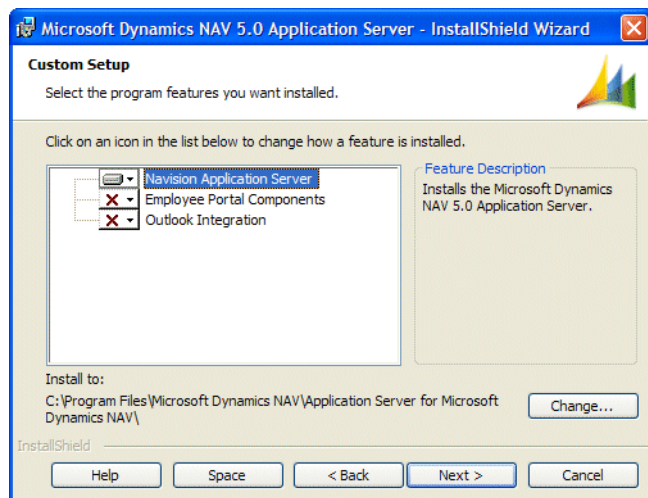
Microsoft Dynamics NAV 5.0 Application Server - InstallShield Wizard

Custom Setup

Select the program features you want installed.

Click on an icon in the list below to change how a feature is installed.

Navision Application Server
Employee Portal Components
Outlook Integration

Feature Description

Installs the Microsoft Dynamics NAV 5.0 Application Server.

Install to:

C:\Program Files\Microsoft Dynamics NAV\Application Server for Microsoft Dynamics NAV\

Change...

InstallShield

Help | Space | < Back | Next > | Cancel